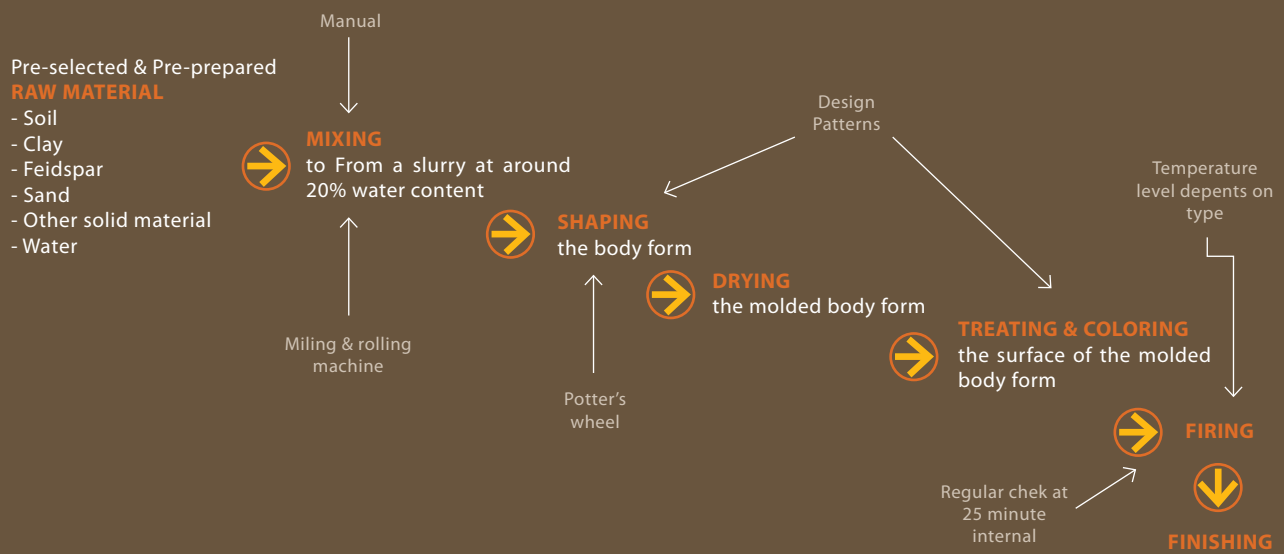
Pre-selected & Pre-prepared
RAW MATERIAL
- Soil
- Clay
- Feidspar
- Sand
- Other solid material
- Water

Manual

MIXING
to From a slurry at around 20% water content

Miling & rolling machine

Design Patterns

SHAPING
the body form

Potter's wheel

DRYING
the molded body form

TREATING & COLORING
the surface of the molded body form

Temperature level depents on type

FIRING

Regular chek at 25 minute internal

FINISHING